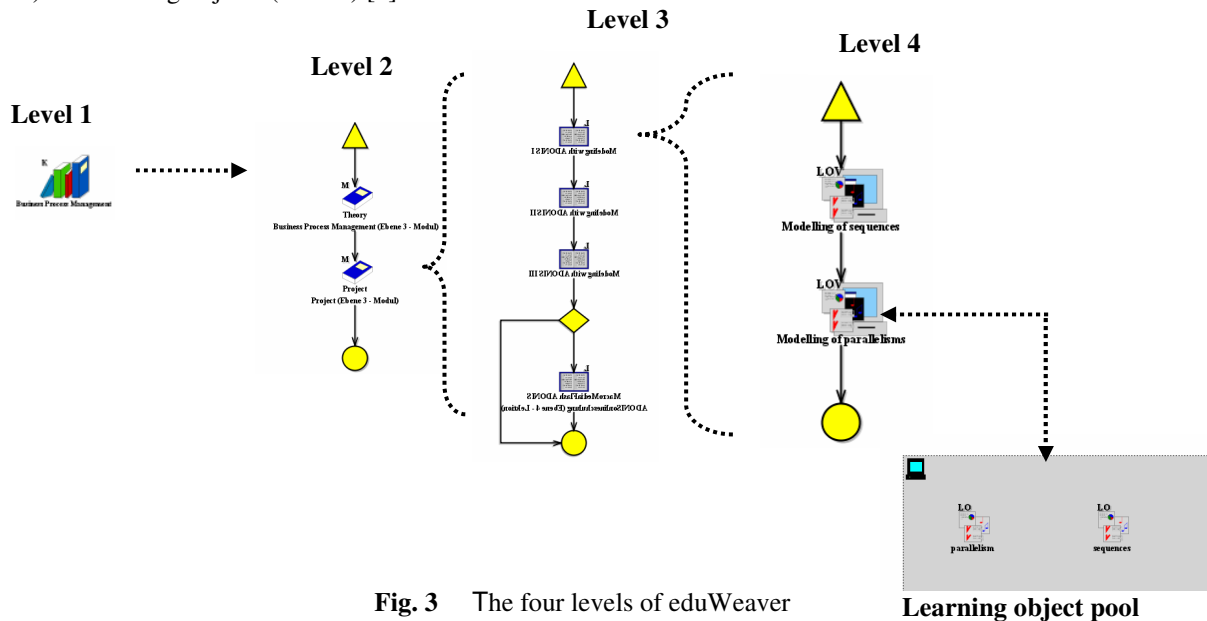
Level 1

K

Business Process Management

Level 2

M

Theory

Business Process Management (Ebene 3 - Modul)

M

Project

Project (Ebene 3 - Modul)

Level 3

L

Modeling with ADONIS I

L

Modeling with ADONIS II

L

Modeling with ADONIS III

L

MacroMediaFlash ADONIS

ADONISonlineschulung (Ebene 4 - Lektion)

Level 4

LOV

Modelling of sequences

LOV

Modelling of parallelisms

LO

parallelism

LO

sequences

**Fig. 3** The four levels of eduWeaver

**Learning object pool**